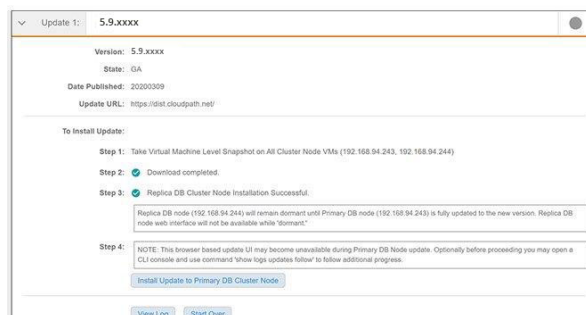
Update 1: 5.9.xxxx

Version: 5.9.xxxx

State: GA

Date Published: 20200309

Update URL: https://dist.cloudpath.net/

To Install Update:

Step 1: Take Virtual Machine Level Snapshot on All Cluster Node VMs (192.168.94.243, 192.168.94.244)

Step 2: Download completed.

Step 3: Replica DB Cluster Node Installation Successful.

Replica DB node (192.168.94.244) will remain dormant until Primary DB node (192.168.94.243) is fully updated to the new version. Replica DB node web interface will not be available while 'dormant.'

Step 4: NOTE: This browser based update UI may become unavailable during Primary DB Node update. Optionally before proceeding you may open a CLI console and use command 'show logs updates follow' to follow additional progress.

Install Update to Primary DB Cluster Node

View Log Start Over